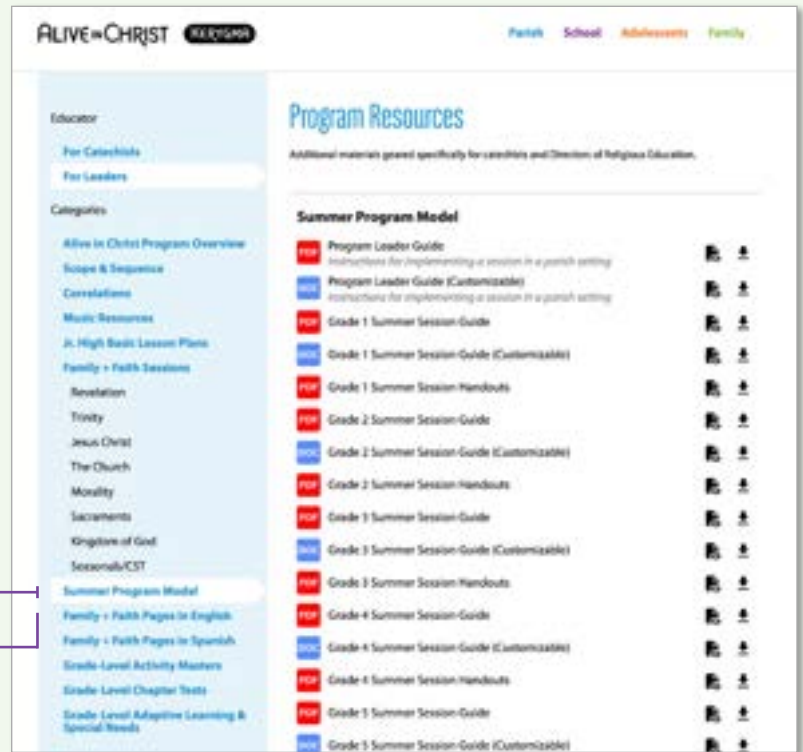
ALIVE in CHRIST KERYGMA

Parish School Adolescents Family

Educator

For Catechists

For Leaders

Categories

Alive in Christ Program Overview

Scope & Sequence

Correlations

Music Resources

Jr. High Basic Lesson Plans

Family + Faith Sessions

Revelation

Trinity

Jesus Christ

The Church

Morality

Sacraments

Kingdom of God

Seasonal/CST

Summer Program Model

Family + Faith Pages in English

Family + Faith Pages in Spanish

Grade-Level Activity Masters

Grade-Level Chapter Tests

Grade-Level Adaptive Learning & Special Needs

Program Resources

Additional materials geared specifically for catechists and Directors of Religious Education.

Summer Program Model

PDF Program Leader Guide
Instructions for implementing a session in a parish setting

DOC Program Leader Guide (Customizable)
Instructions for implementing a session in a parish setting

PDF Grade 1 Summer Session Guide

DOC Grade 1 Summer Session Guide (Customizable)

PDF Grade 1 Summer Session Handouts

PDF Grade 2 Summer Session Guide

DOC Grade 2 Summer Session Guide (Customizable)

PDF Grade 2 Summer Session Handouts

PDF Grade 3 Summer Session Guide

DOC Grade 3 Summer Session Guide (Customizable)

PDF Grade 3 Summer Session Handouts

PDF Grade 4 Summer Session Guide

DOC Grade 4 Summer Session Guide (Customizable)

PDF Grade 4 Summer Session Handouts

PDF Grade 5 Summer Session Guide

DOC Grade 5 Summer Session Guide (Customizable)